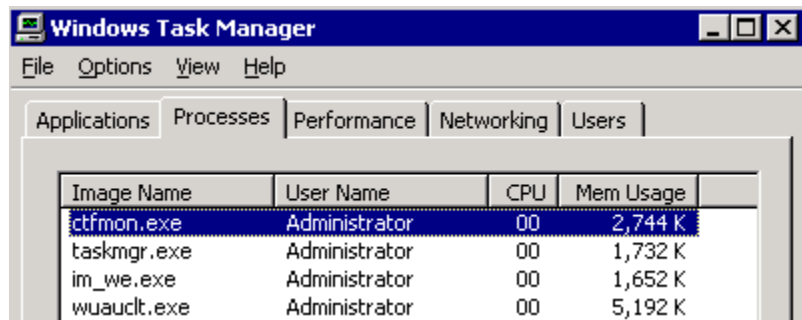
Windows Task Manager

File Options View Help

Applications Processes Performance Networking Users

| Image Name | User Name | CPU | Mem Usage |
|---|---|---|---|
| ctfmon.exe | Administrator | 00 | 2,744 K |
| taskmgr.exe | Administrator | 00 | 1,732 K |
| im_we.exe | Administrator | 00 | 1,652 K |
| wuauclt.exe | Administrator | 00 | 5,192 K |